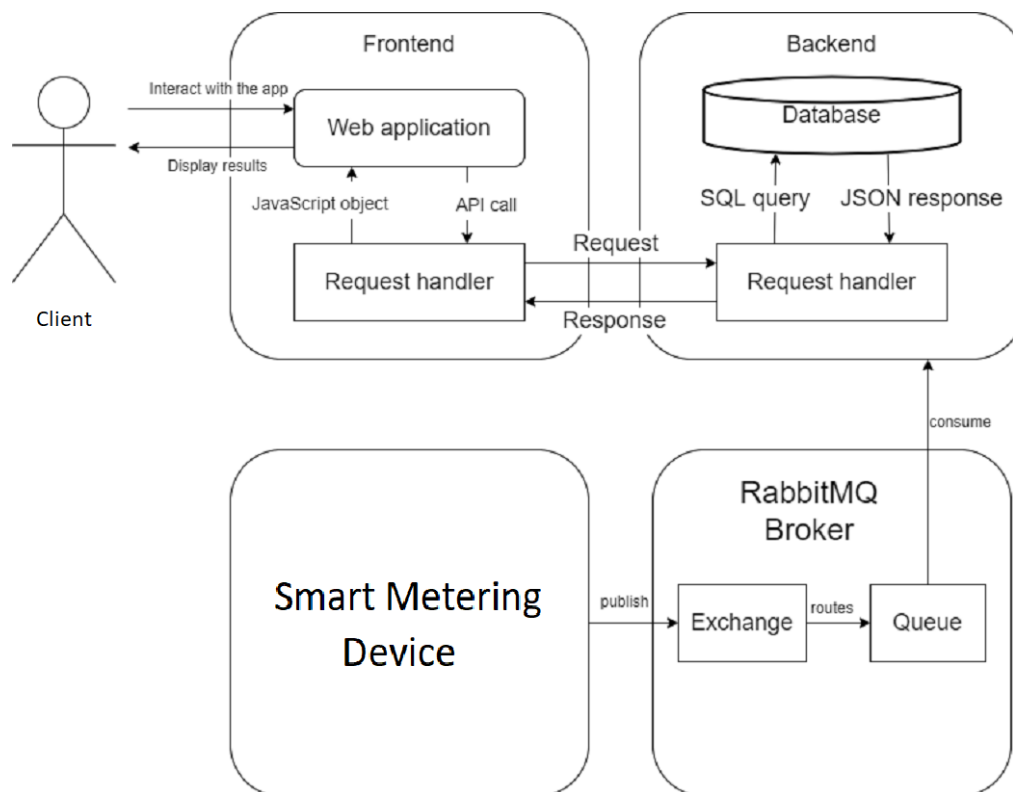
Frontend

Backend

Interact with the app

Web application

Database

Display results

JavaScript object

API call

SQL query

JSON response

Request

Request handler

Request handler

Client

Response

consume

RabbitMQ Broker

Smart Metering Device

publish

Exchange

routes

Queue